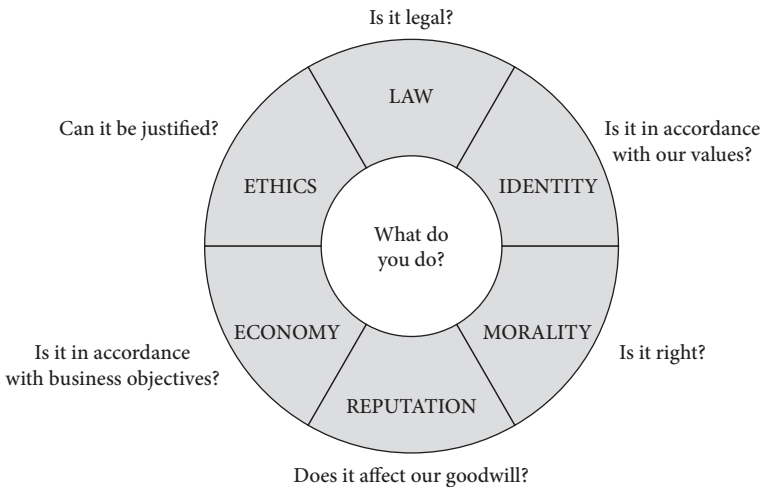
Is it legal?

LAW

Is it in accordance with our values?

IDENTITY

MORALITY

Is it right?

REPUTATION

Does it affect our goodwill?

ECONOMY

Is it in accordance with business objectives?

ETHICS

Can it be justified?

What do you do?